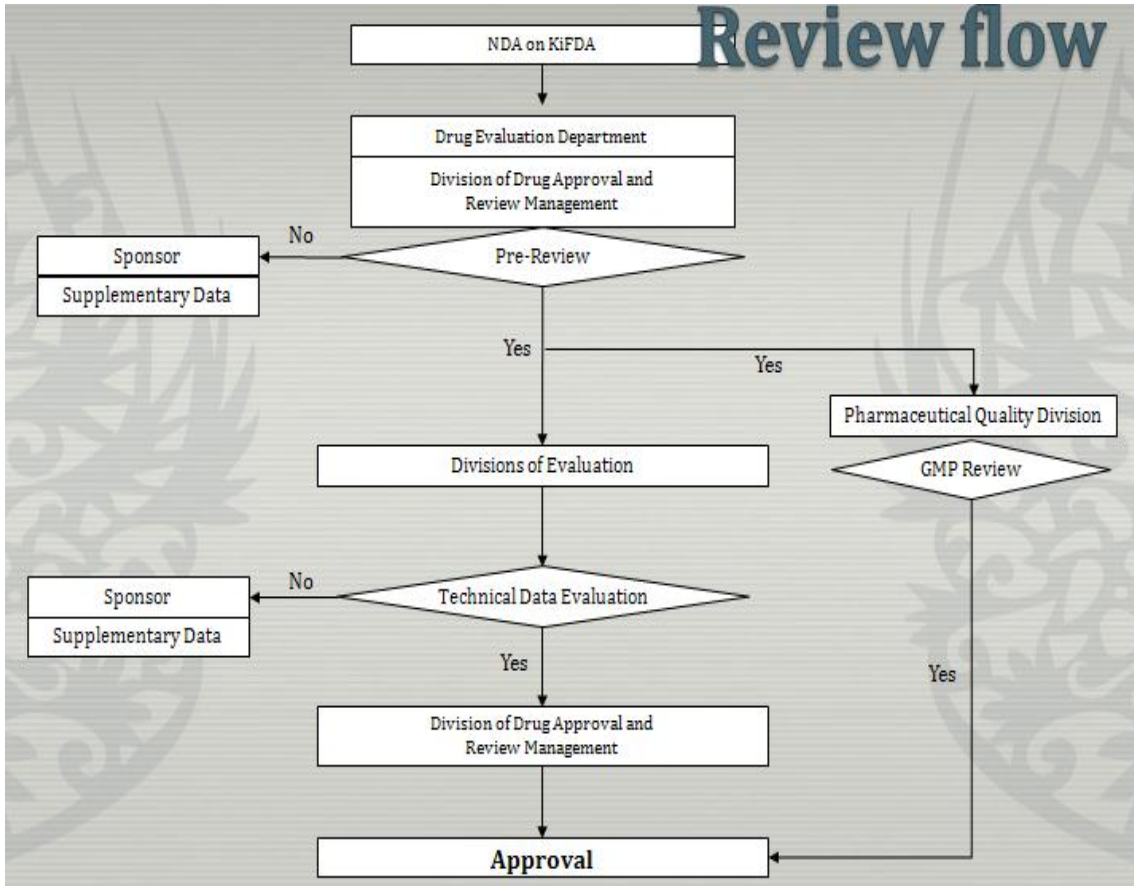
Review flow

NDA on KiFDA

Drug Evaluation Department

Division of Drug Approval and Review Management

No

Sponsor

Supplementary Data

Pre-Review

Yes

Yes

Pharmaceutical Quality Division

GMP Review

Divisions of Evaluation

No

Sponsor

Supplementary Data

Technical Data Evaluation

Yes

Yes

Division of Drug Approval and Review Management

Approval